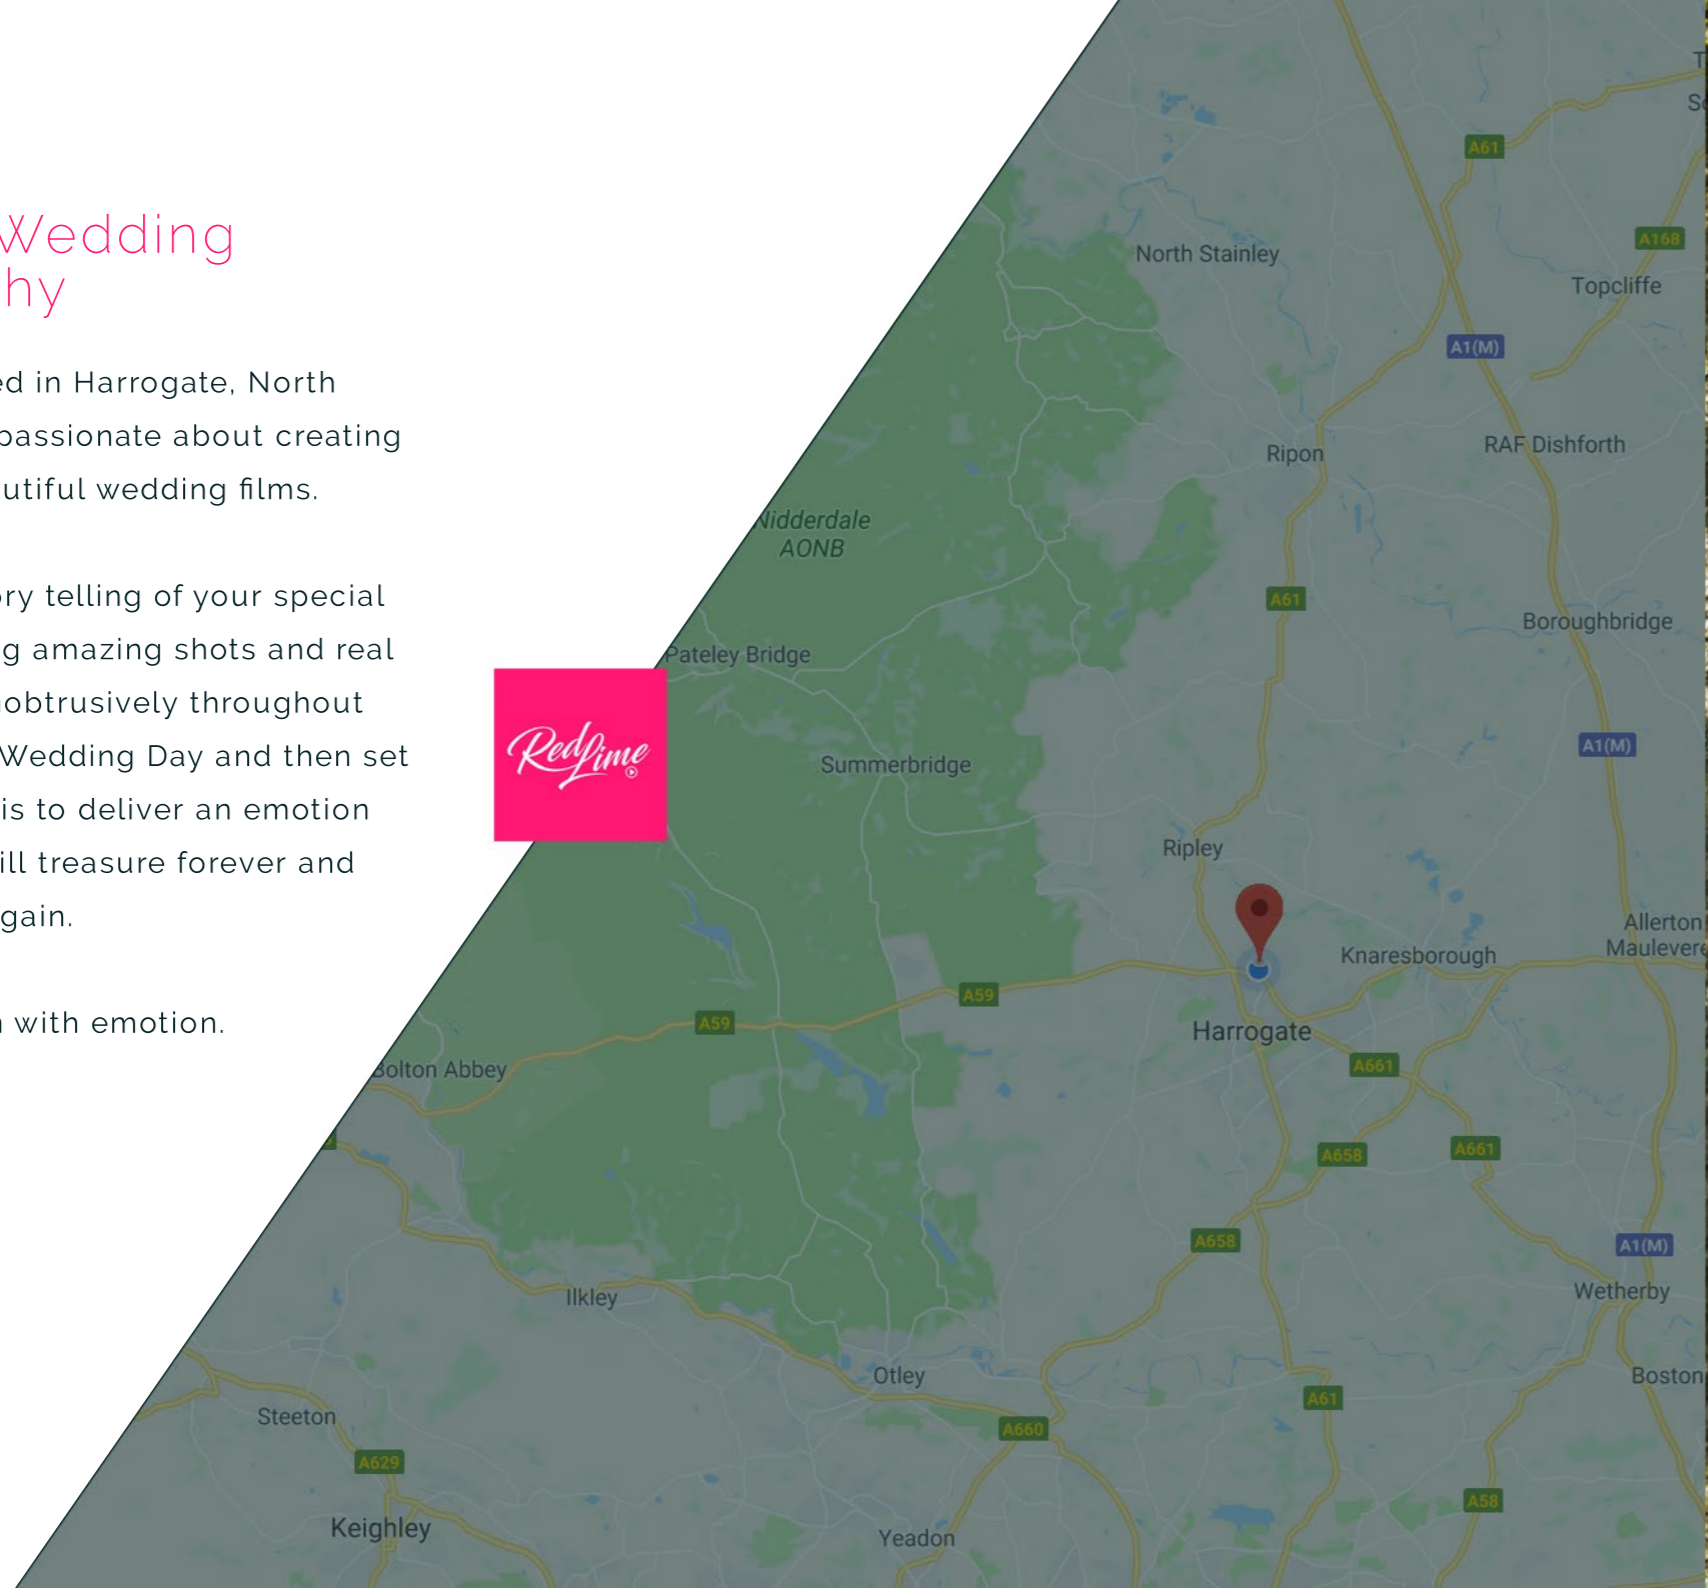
Vedding
hy

ed in Harrogate, North
passionate about creating
utiful wedding films.

ory telling of your special
g amazing shots and real
obtrusively throughout
Wedding Day and then set
is to deliver an emotion
ill treasure forever and
gain.

n with emotion.

RedLime

North Stainley
Topcliffe
A61
A168
A1(M)
Ripon
RAF Dishforth
Nidderdale AONB
A61
Boroughbridge
Pateley Bridge
A1(M)
Summerbridge
Ripley
Allerton Mauleverer
Knaresborough
A59
A59
Harrogate
A661
Bolton Abbey
A658
A661
A658
A1(M)
Ilkley
Wetherby
Otley
Boston
A61
Steeton
A660
A629
Keighley
Yeadon
A58